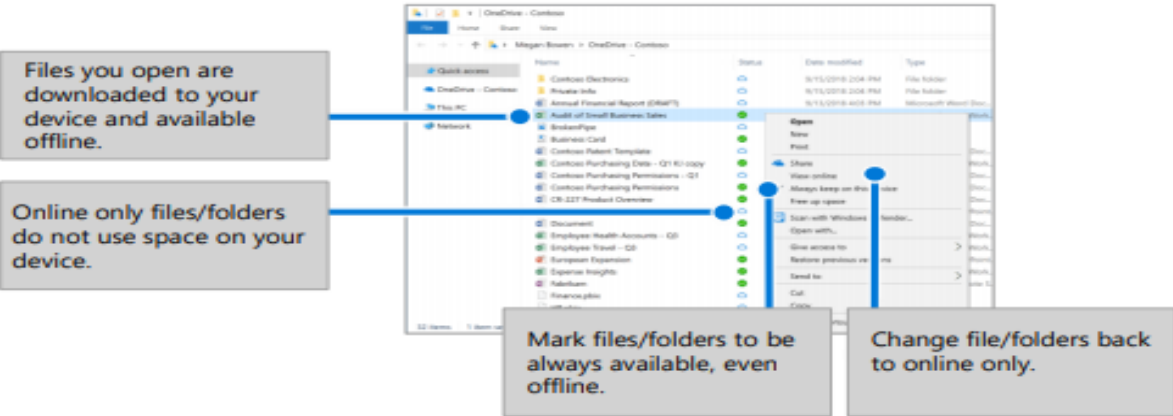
OneDrive - Contoso

File Home Share View

Megan Bowen > OneDrive - Contoso

Quick access

OneDrive - Contoso

This PC

Network

Name Status Date modified Type

Contoso Electronics 9/15/2018 2:04 PM File folder

Private Info 9/15/2018 2:04 PM File folder

Annual Financial Report (DRAFT) 9/15/2018 4:05 PM Microsoft Word Doc

Audit of Small Business Sales

BrokenPipe

Business Card

Contoso Patent Template

Contoso Purchasing Data - Q1 KJ copy

Contoso Purchasing Permissions - Q1

Contoso Purchasing Permissions

CR-227 Product Overview

Document

Employee Health Accounts - Q0

Employee Travel - Q0

European Expansion

Expense Insights

Fabrikam

Finance.pbix

Open

New

Print

Share

View online

Always keep on this device

Free up space

Scan with Windows Defender...

Open with...

Give access to

Restore previous versions

Send to

Cut

Copy

32 items 1 item sel

Files you open are downloaded to your device and available offline.

Online only files/folders do not use space on your device.

Mark files/folders to be always available, even offline.

Change file/folders back to online only.